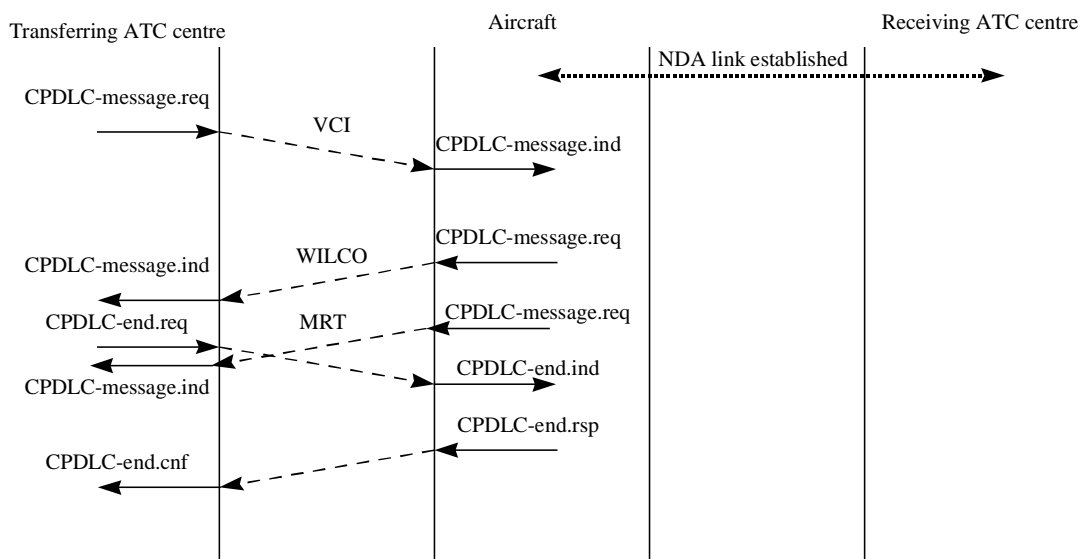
Transferring ATC centre

Aircraft

Receiving ATC centre

NDA link established

CPDLC-message.req

VCI

CPDLC-message.ind

CPDLC-message.req

WILCO

CPDLC-message.ind

CPDLC-message.req

CPDLC-end.req

MRT

CPDLC-end.ind

CPDLC-message.ind

CPDLC-end.rsp

CPDLC-end.cnf